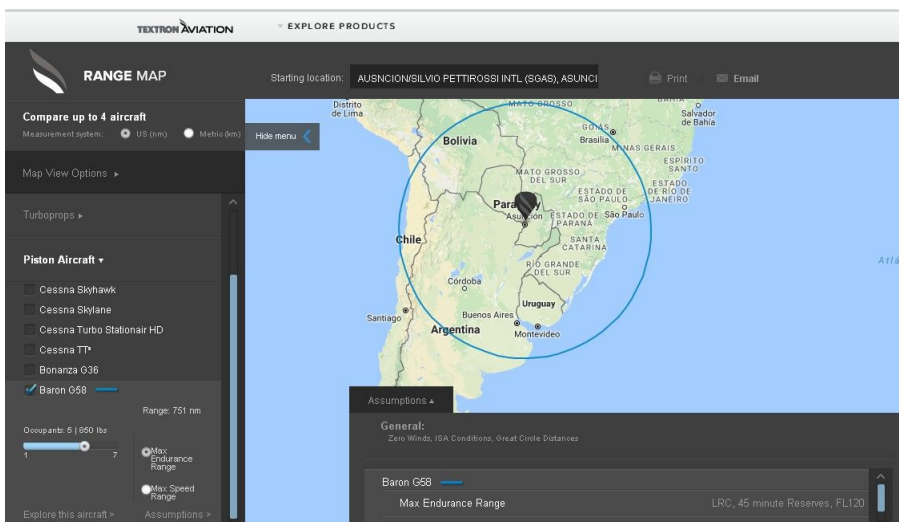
TEXTRON AVIATION

EXPLORE PRODUCTS

RANGE MAP

Starting location: AUSNCION/SILVIO PETTIROSSI INTL (SGAS), ASUNCI

Print

Email

Compare up to 4 aircraft

Measurement system: US (nm) Metric (km)

Hide menu

Map View Options ▸

Turboprops ▸

Piston Aircraft ▾

Cessna Skyhawk

Cessna Skylane

Cessna Turbo Stationair HD

Cessna TT*

Bonanza G36

Baron G58

Range: 751 nm

Occupants: 5 | 850 lbs

1

7

Max Endurance Range

Max Speed Range

Explore this aircraft ▸

Assumptions ▸

Distrito de Lima

Bolivia

MATO GROSSO

Salvador de Bahia

GOIÁS

Brasília

MINAS GERAIS

ESPÍRITO SANTO

MATO GROSSO DO SUL

ESTADO DE SÃO PAULO

ESTADO DO RIO DE JANEIRO

Paraguay

Asunción

ESTADO DE São Paulo

PARANÁ

SANTA CATARINA

Chile

RIO GRANDE DO SUL

Córdoba

Uruguay

Santiago

Buenos Aires

Argentina

Montevideo

Atl

Assumptions ▴

General:

Zero Winds, ISA Conditions, Great Circle Distances

Baron G58

Max Endurance Range

LRC, 45 minute Reserves, FL120